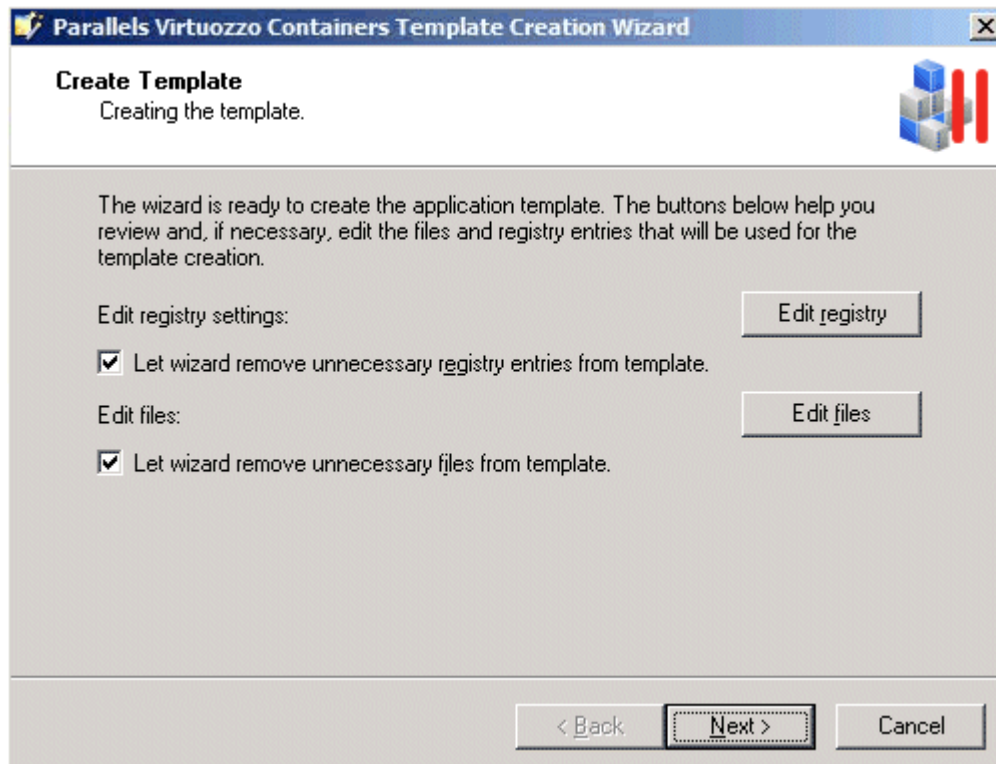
Parallels Virtuozzo Containers Template Creation Wizard

Create Template
Creating the template.

The wizard is ready to create the application template. The buttons below help you review and, if necessary, edit the files and registry entries that will be used for the template creation.

Edit registry settings:

Edit registry

Let wizard remove unnecessary registry entries from template.

Edit files:

Edit files

Let wizard remove unnecessary files from template.

< Back

Next >

Cancel